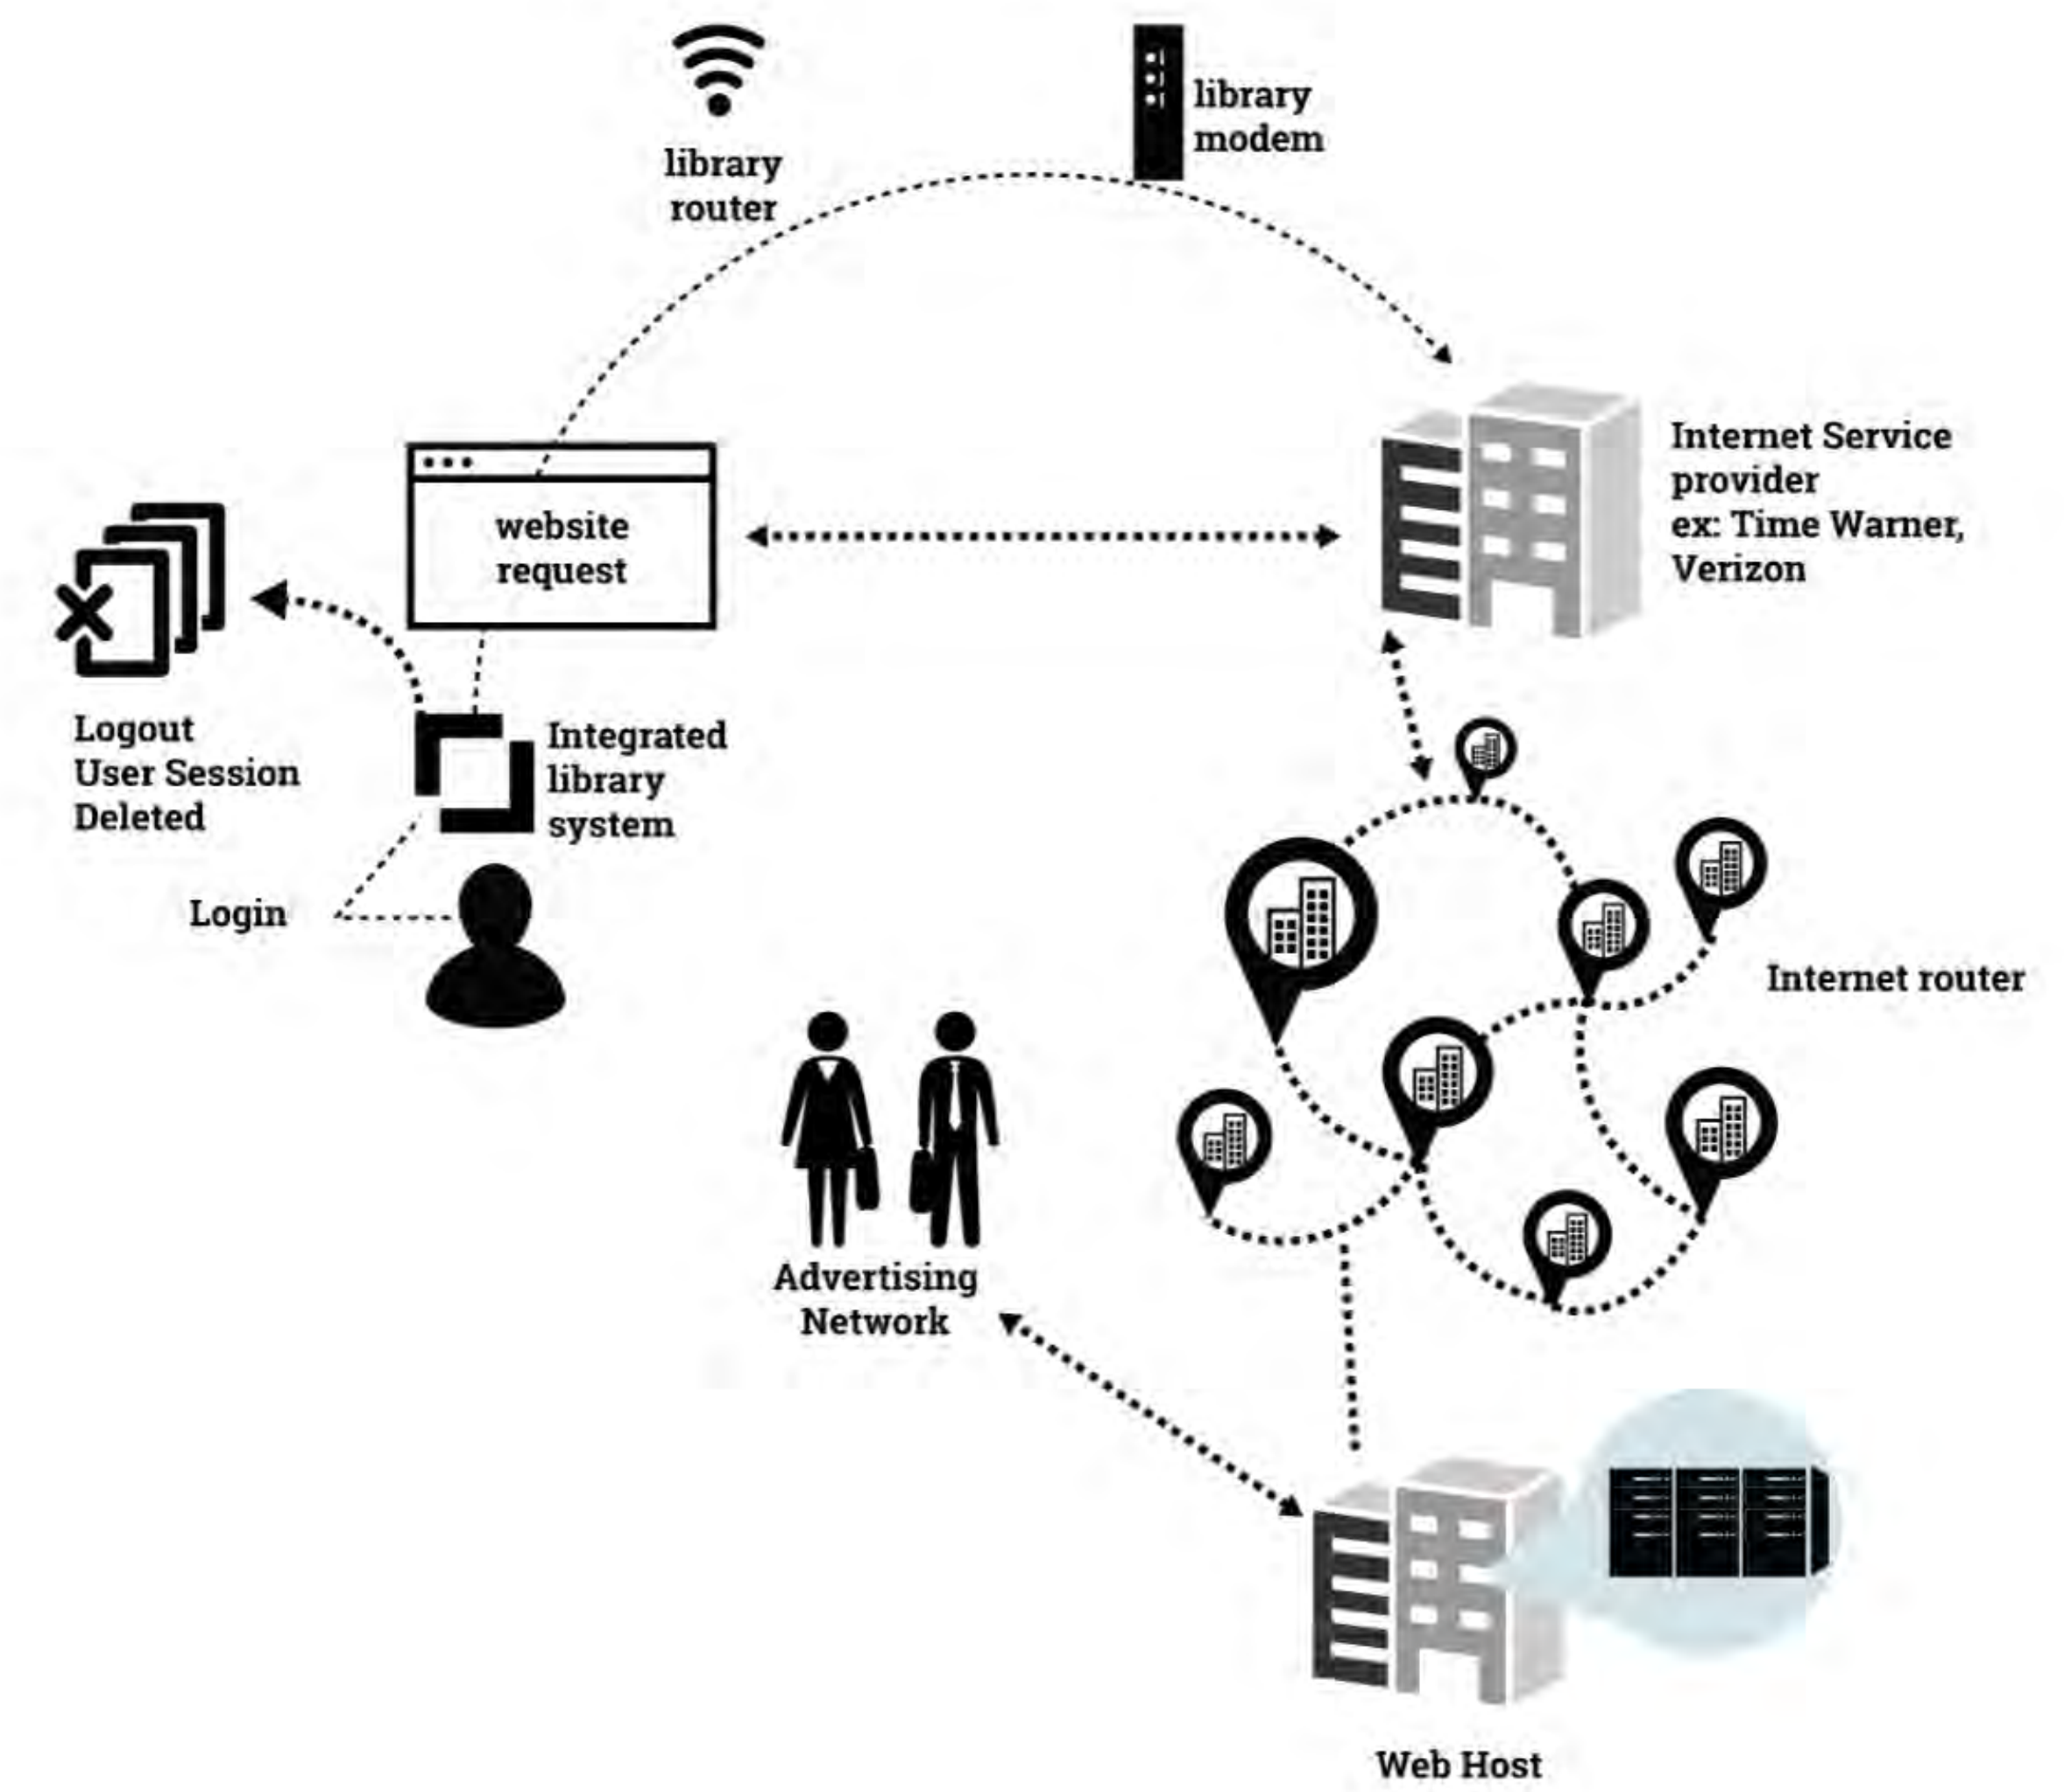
library router

library modem

website request

Internet Service provider
ex: Time Warner, Verizon

Logout
User Session
Deleted

Integrated library system

Login

Internet router

Advertising Network

Web Host